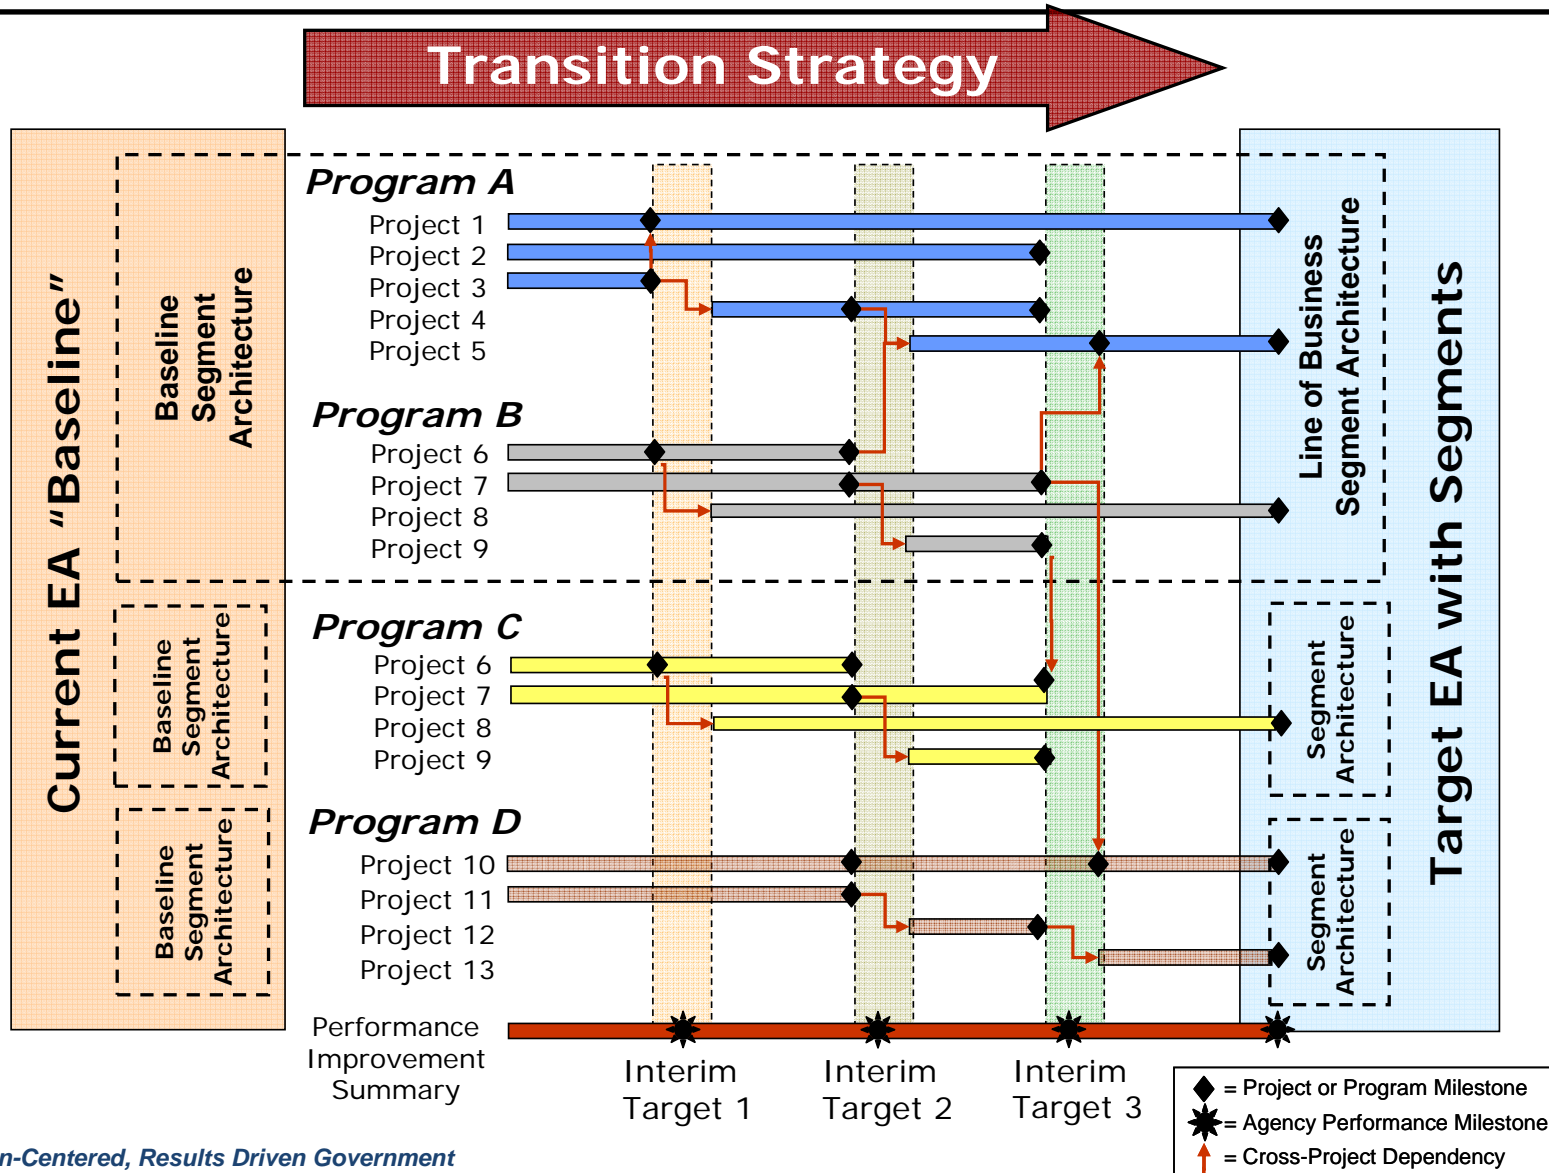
Transition Strategy

Current EA "Baseline"

Baseline Segment Architecture

Baseline Segment Architecture

Baseline Segment Architecture

Program A
Project 1
Project 2
Project 3
Project 4
Project 5

Program B
Project 6
Project 7
Project 8
Project 9

Program C
Project 6
Project 7
Project 8
Project 9

Program D
Project 10
Project 11
Project 12
Project 13

Performance Improvement Summary

Interim Target 1

Interim Target 2

Interim Target 3

Line of Business Segment Architecture

Segment Architecture

Segment Architecture

Target EA with Segments

= Project or Program Milestone
= Agency Performance Milestone
= Cross-Project Dependency

n-Centered, Results Driven Government